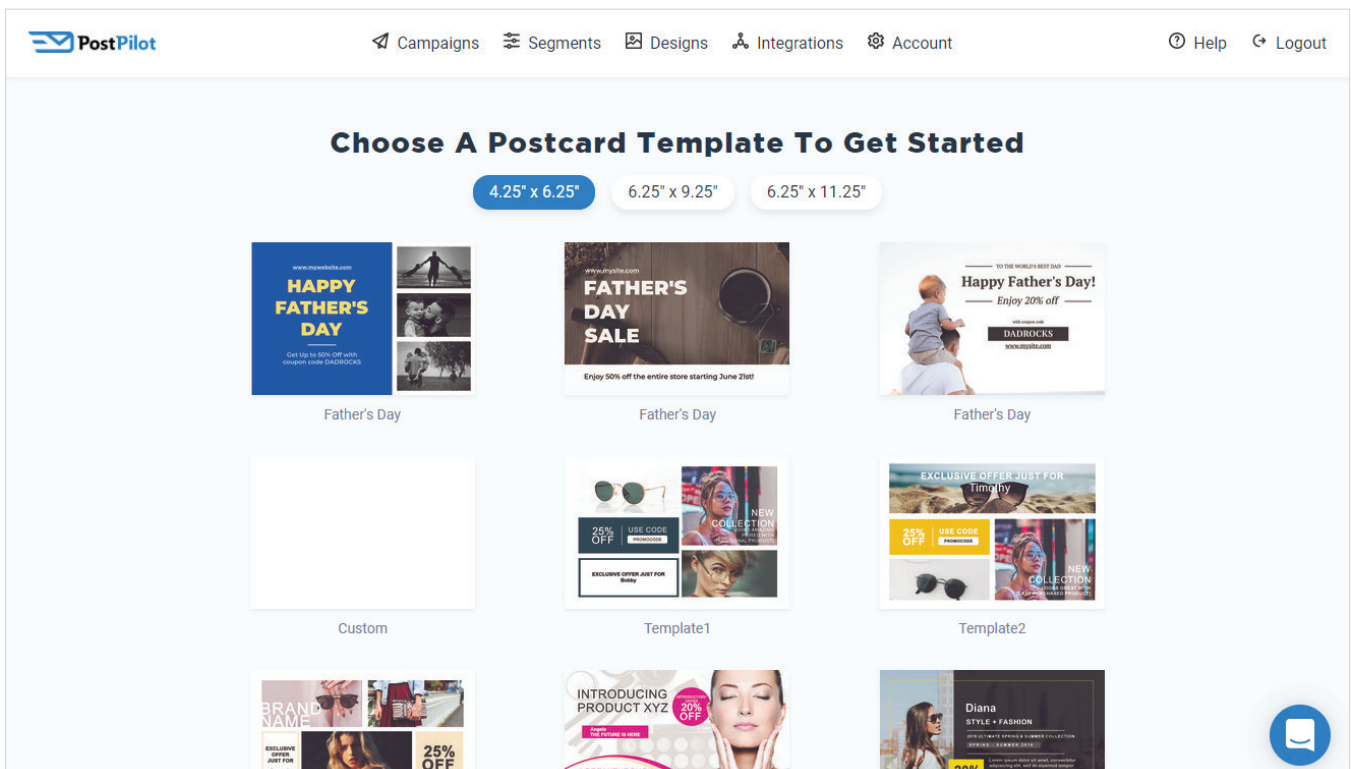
PostPilot

Campaigns Segments Designs Integrations Account

Help Logout

Choose A Postcard Template To Get Started

4.25" x 6.25" 6.25" x 9.25" 6.25" x 11.25"

www.mywebsite.com
HAPPY FATHER'S DAY
Get Up to 50% Off with coupon code DADROCKS

Father's Day

www.mysite.com
FATHER'S DAY SALE
Enjoy 50% off the entire store starting June 21st!

Father's Day

TO THE WORLD'S BEST DAD
Happy Father's Day!
Enjoy 20% off
with coupon code
DADROCKS
www.mysite.com

Father's Day

Custom

25% OFF USE CODE PROMOCODE
NEW COLLECTION
EXCLUSIVE OFFER JUST FOR Bobby

Template1

EXCLUSIVE OFFER JUST FOR Timothy
25% OFF USE CODE PROMOCODE
NEW COLLECTION

Template2

BRAND NAME
EXCLUSIVE OFFER JUST FOR
25% OFF

INTRODUCING PRODUCT XYZ
20% OFF
Angela
THE FUTURE IS HERE

Diana
STYLE + FASHION
20%